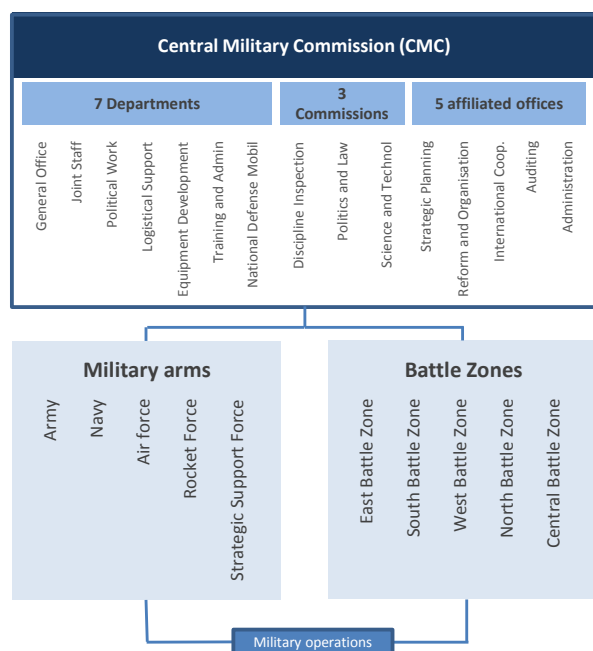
Central Military Commission (CMC)

7 Departments

General Office
Joint Staff
Political Work
Logistical Support
Equipment Development
Training and Admin
National Defense Mobil

3 Commissions

Discipline Inspection
Politics and Law
Science and Technol

5 affiliated offices

Strategic Planning
Reform and Organisation
International Coop.
Auditing
Administration

Military arms

Army
Navy
Air force
Rocket Force
Strategic Support Force

Battle Zones

East Battle Zone
South Battle Zone
West Battle Zone
North Battle Zone
Central Battle Zone

Military operations